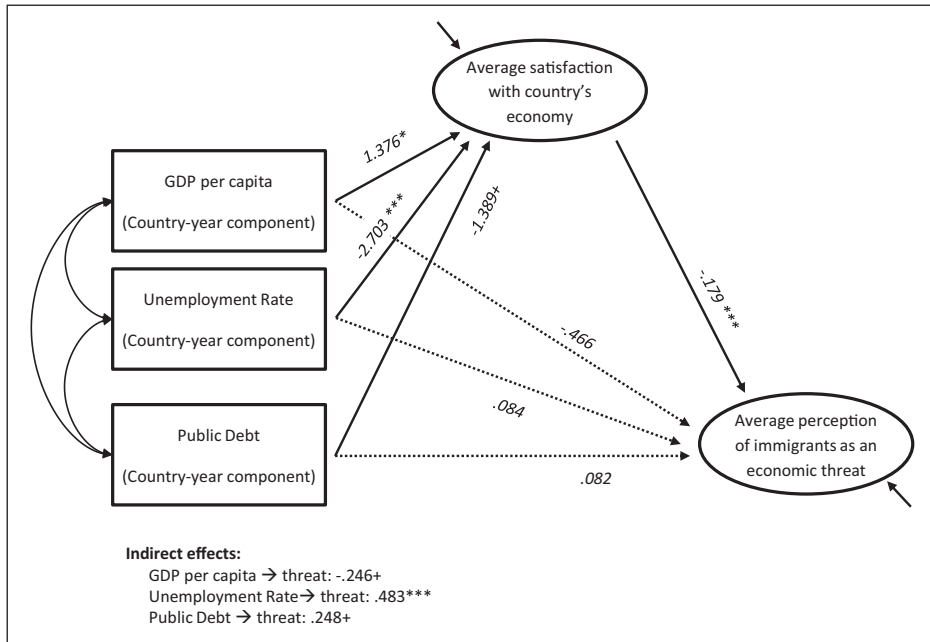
Average satisfaction with country's economy

GDP per capita

(Country-year component)

Unemployment Rate

(Country-year component)

Public Debt

(Country-year component)

1.376*

-2.703 ***

-1.389+

-.179 ***

-.466

.084

.082

Average perception of immigrants as an economic threat

**Indirect effects:**
GDP per capita → threat: -.246+
Unemployment Rate→ threat: .483***
Public Debt → threat: .248+